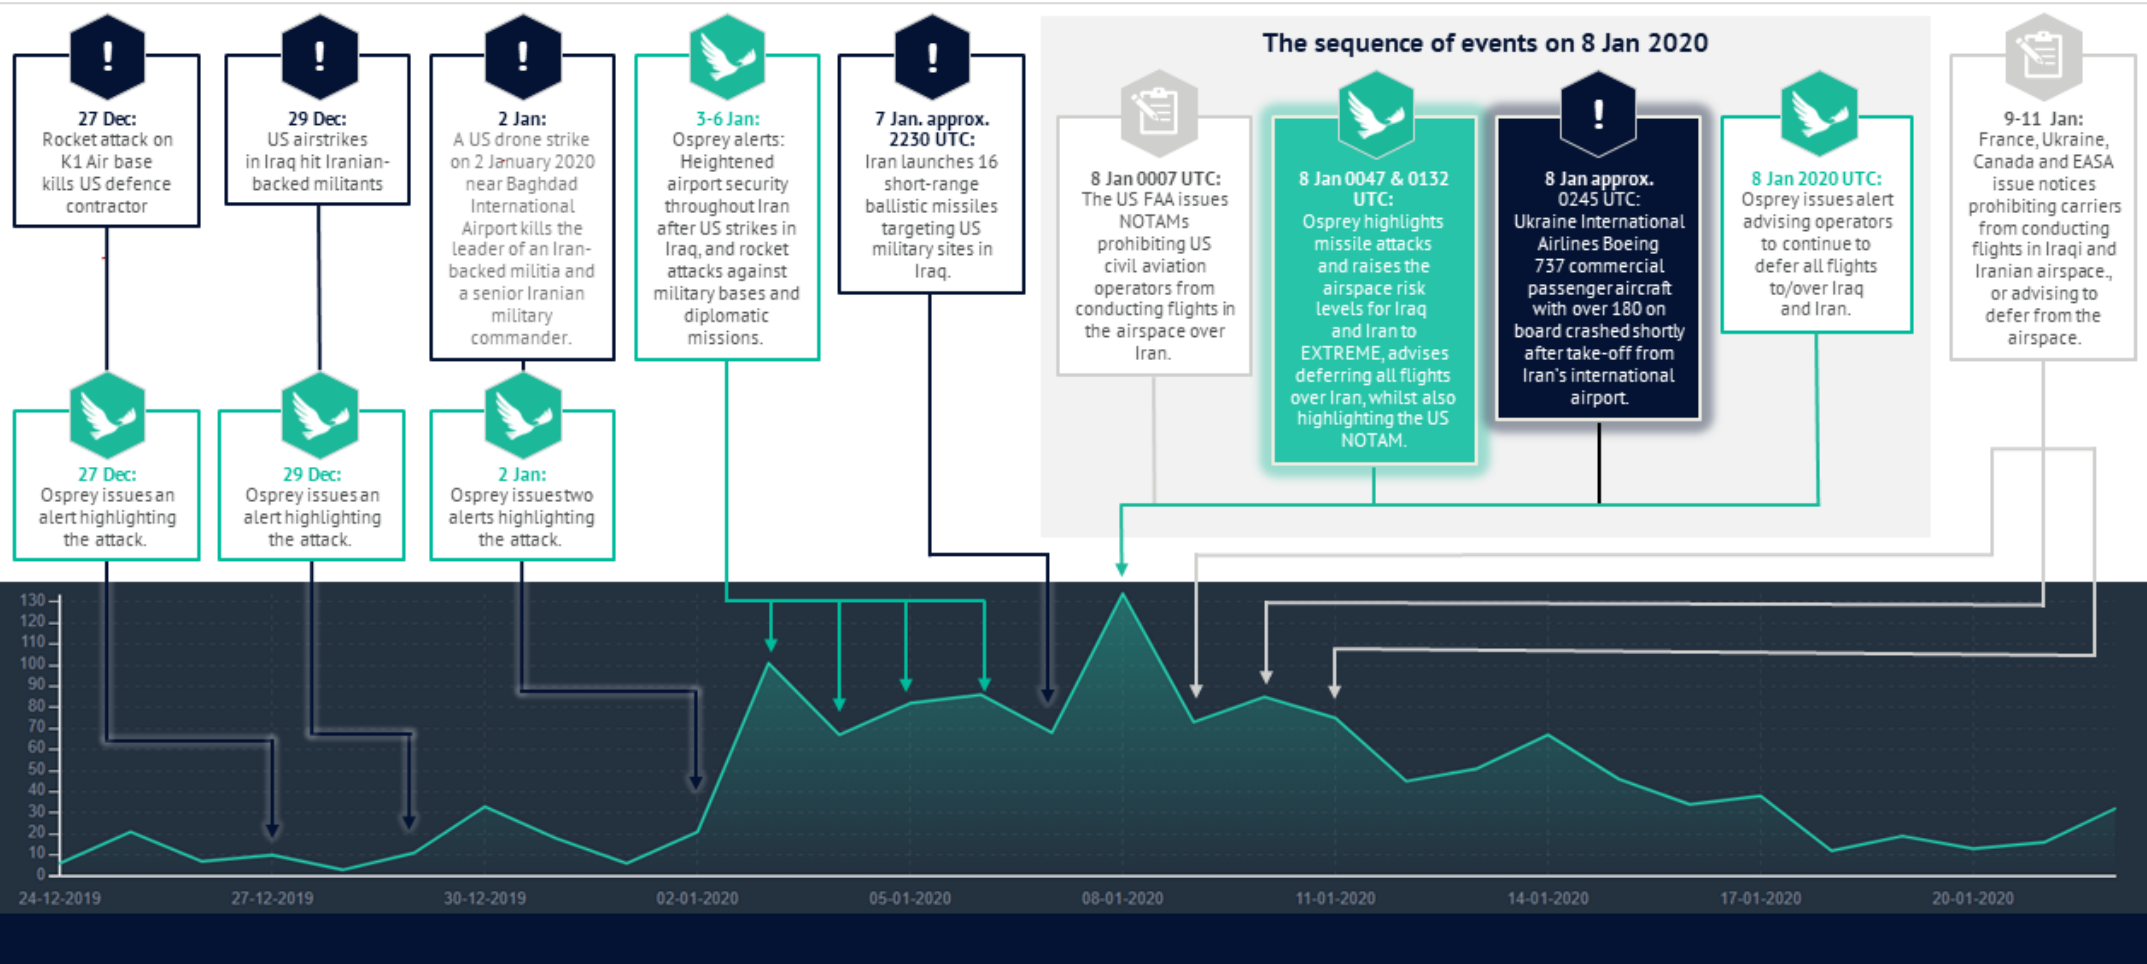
!

27 Dec:
Rocket attack on K1 Air base kills US defence contractor

!

29 Dec:
US airstrikes in Iraq hit Iranian-backed militants

!

2 Jan:
A US drone strike on 2 January 2020 near Baghdad International Airport kills the leader of an Iran-backed militia and a senior Iranian military commander.

3-6 Jan:
Osprey alerts: Heightened airport security throughout Iran after US strikes in Iraq, and rocket attacks against military bases and diplomatic missions.

!

7 Jan. approx. 2230 UTC:
Iran launches 16 short-range ballistic missiles targeting US military sites in Iraq.

The sequence of events on 8 Jan 2020

8 Jan 0007 UTC:
The US FAA issues NOTAMs prohibiting US civil aviation operators from conducting flights in the airspace over Iran.

8 Jan 0047 & 0132 UTC:
Osprey highlights missile attacks and raises the airspace risk levels for Iraq and Iran to EXTREME, advises deferring all flights over Iran, whilst also highlighting the US NOTAM.

!

8 Jan approx. 0245 UTC:
Ukraine International Airlines Boeing 737 commercial passenger aircraft with over 180 on board crashed shortly after take-off from Iran's international airport.

8 Jan 2020 UTC:
Osprey issues alert advising operators to continue to defer all flights to/over Iraq and Iran.

9-11 Jan:
France, Ukraine, Canada and EASA issue notices prohibiting carriers from conducting flights in Iraqi and Iranian airspace., or advising to defer from the airspace.

27 Dec:
Osprey issues an alert highlighting the attack.

29 Dec:
Osprey issues an alert highlighting the attack.

2 Jan:
Osprey issues two alerts highlighting the attack.

130
120
110
100
90
80
70
60
50
40
30
20
10
0

24-12-2019 27-12-2019 30-12-2019 02-01-2020 05-01-2020 08-01-2020 11-01-2020 14-01-2020 17-01-2020 20-01-2020